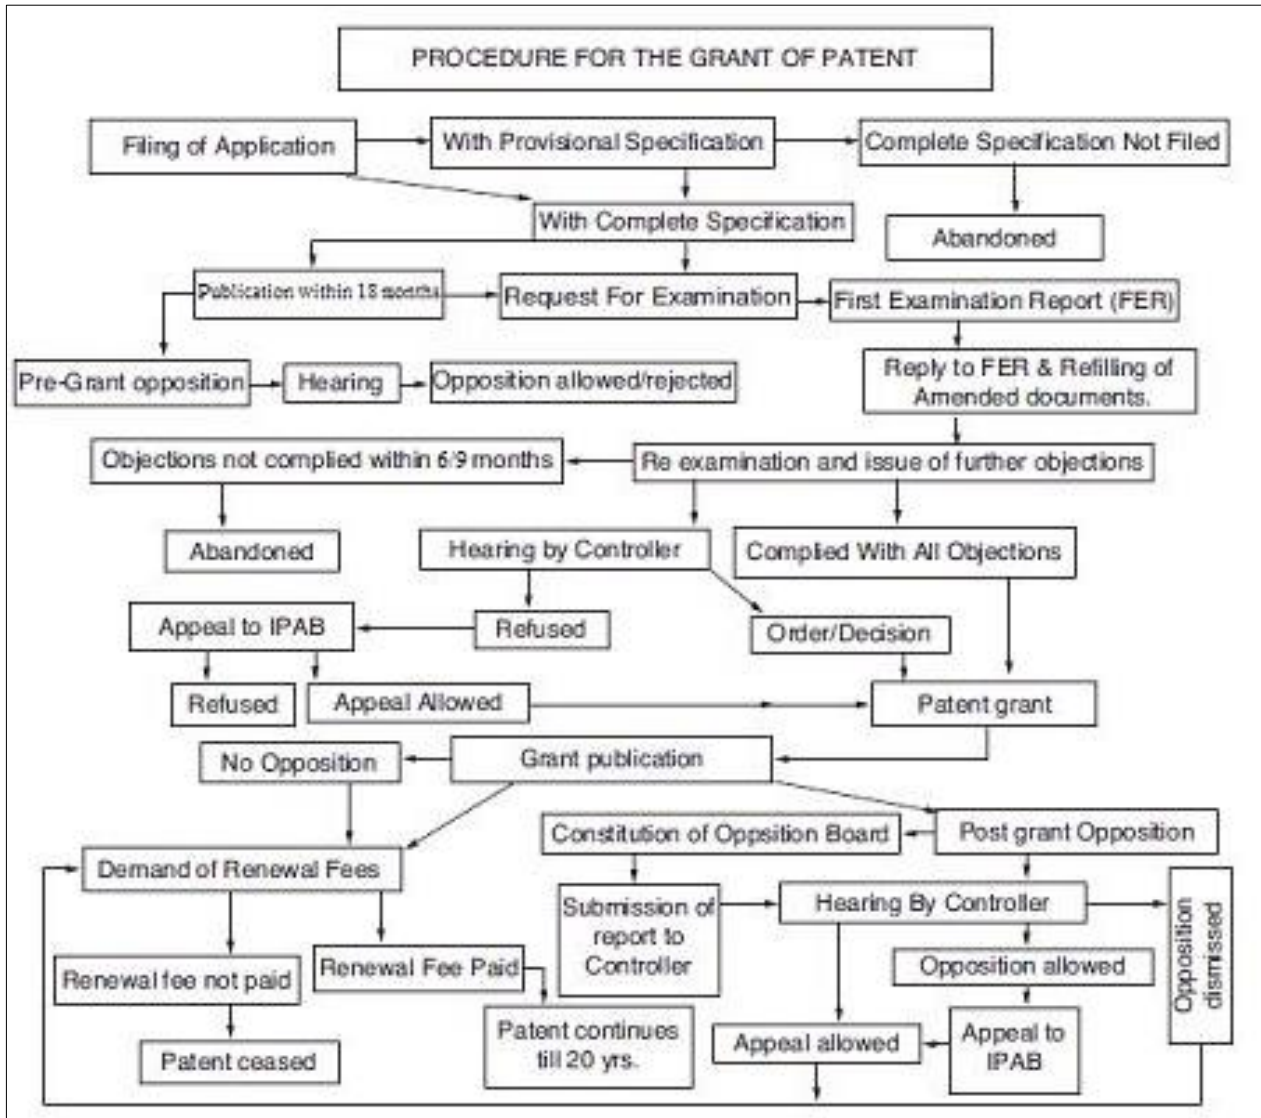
PROCEDURE FOR THE GRANT OF PATENT

Filing of Application

With Provisional Specification

Complete Specification Not Filed

With Complete Specification

Abandoned

Publication within 18 months

Request For Examination

First Examination Report (FER)

Pre-Grant opposition

Hearing

Opposition allowed/rejected

Reply to FER & Refilling of Amended documents.

Objections not complied within 6/9 months

Re examination and issue of further objections

Abandoned

Hearing by Controller

Complied With All Objections

Appeal to IPAB

Refused

Order/Decision

Refused

Appeal Allowed

Patent grant

No Opposition

Grant publication

Constitution of Oppsition Board

Post grant Opposition

Demand of Renewal Fees

Submission of report to Controller

Hearing By Controller

Opposition dismissed

Opposition allowed

Renewal fee not paid

Renewal Fee Paid

Patent continues till 20 yrs.

Appeal allowed

Appeal to IPAB

Patent ceased